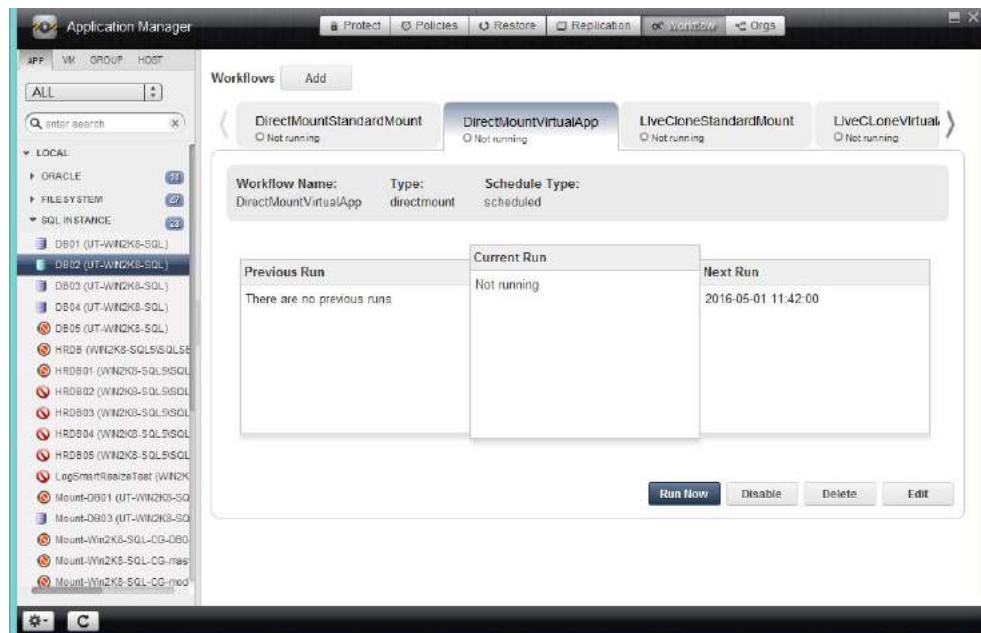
Application Manager

Protect Policies Restore Replication Workflow Orgs

APP VM GROUP HOST

ALL

enter search

LOCAL

ORACLE 11

FILESYSTEM 27

SQL INSTANCE 23

DB01 (UT-WIN2K8-SQL)

DB02 (UT-WIN2K8-SQL)

DB03 (UT-WIN2K8-SQL)

DB04 (UT-WIN2K8-SQL)

DB05 (UT-WIN2K8-SQL)

HRDB (WIN2K8-SQL5\SQL5

HRDB01 (WIN2K8-SQL5\SQL

HRDB02 (WIN2K8-SQL5\SQL

HRDB03 (WIN2K8-SQL5\SQL

HRDB04 (WIN2K8-SQL5\SQL

HRDB05 (WIN2K8-SQL5\SQL

LogSmartResizeTest (WIN2K

Mount-DB01 (UT-WIN2K8-SQ

Mount-DB03 (UT-WIN2K8-SQ

Mount-Win2K8-SQL-CG-DB0

Mount-Win2K8-SQL-CG-mas

Mount-Win2K8-SQL-CG-mod

Workflows Add

DirectMountStandardMount
Not running

DirectMountVirtualApp
Not running

LiveCloneStandardMount
Not running

LiveCLoneVirtual
Not running

Workflow Name:
DirectMountVirtualApp

Type:
directmount

Schedule Type:
scheduled

Previous Run

There are no previous runs

Current Run

Not running

Next Run

2016-05-01 11:42:00

Run Now Disable Delete Edit

C